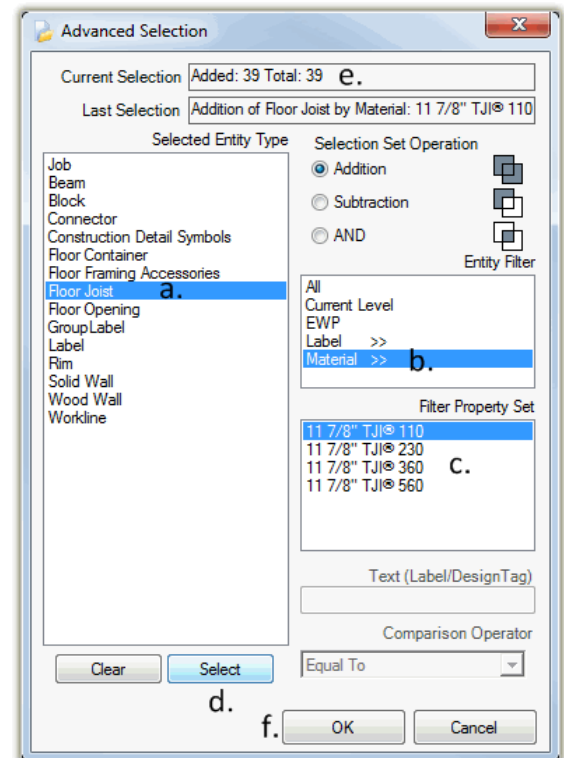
Advanced Selection

Current Selection Added: 39 Total: 39 e.

Last Selection Addition of Floor Joist by Material: 11 7/8" TJI® 110

Selected Entity Type

Job
Beam
Block
Connector
Construction Detail Symbols
Floor Container
Floor Framing Accessories
Floor Joist a.
Floor Opening
GroupLabel
Label
Rim
Solid Wall
Wood Wall
Workline

Selection Set Operation

Addition

Subtraction

AND

Entity Filter

All
Current Level
EWP
Label >>
Material >> b.

Filter Property Set

11 7/8" TJI® 110
11 7/8" TJI® 230
11 7/8" TJI® 360 c.
11 7/8" TJI® 560

Text (Label/DesignTag)

Comparison Operator

Equal To

Clear Select

d.

f. OK Cancel